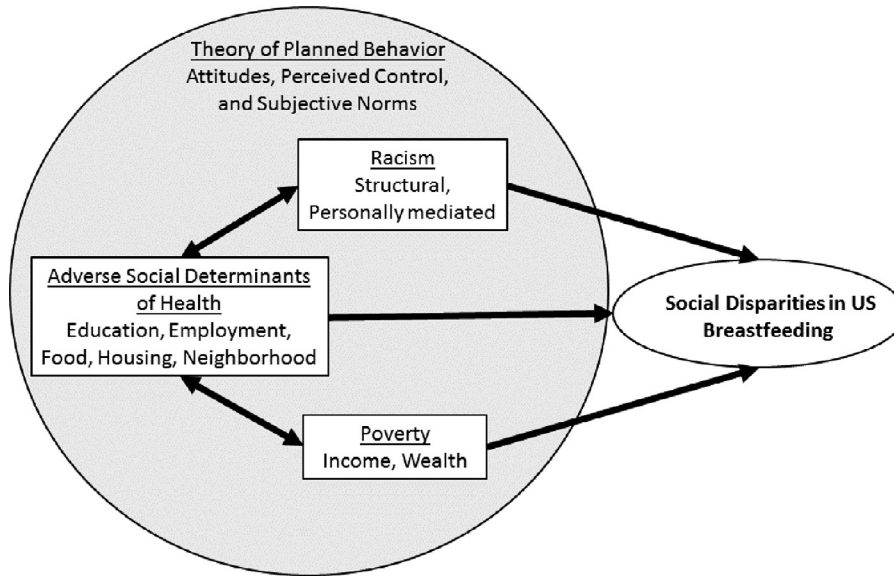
Theory of Planned Behavior
Attitudes, Perceived Control, and Subjective Norms

Racism
Structural, Personally mediated

Adverse Social Determinants of Health
Education, Employment, Food, Housing, Neighborhood

Social Disparities in US Breastfeeding

Poverty
Income, Wealth